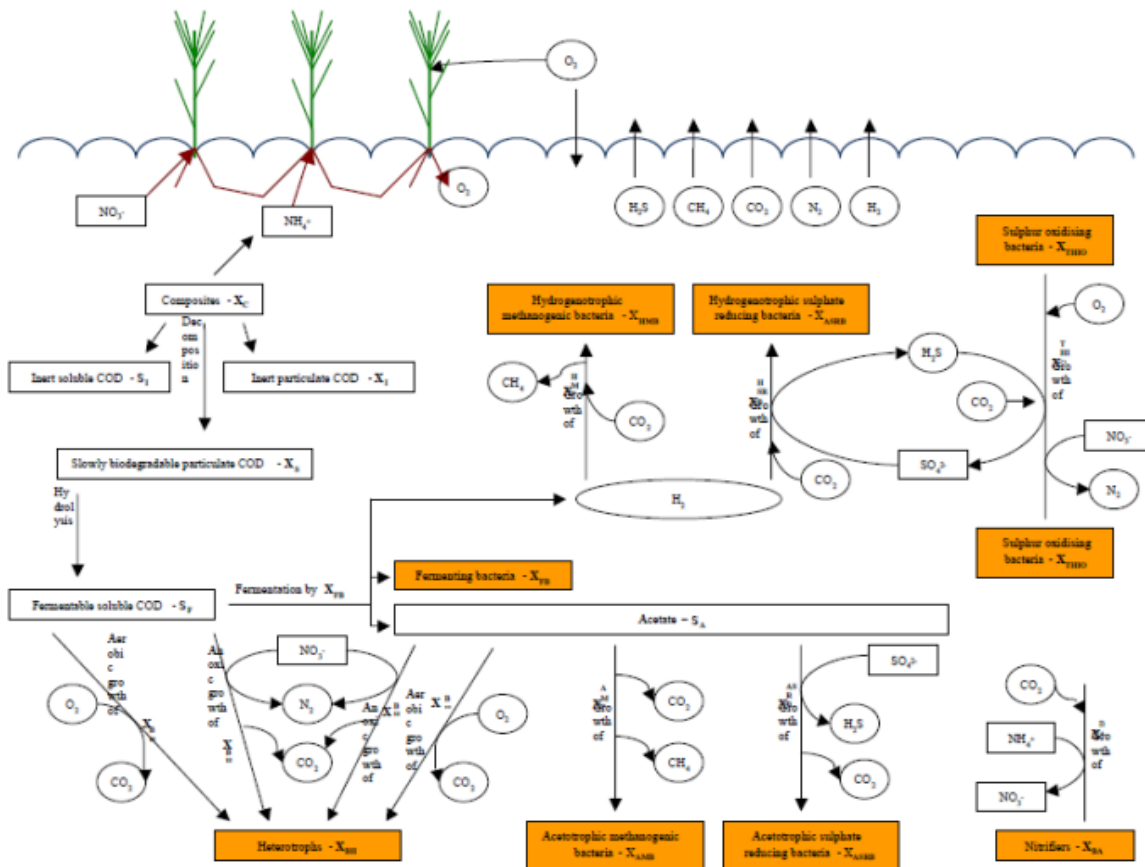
$O_2$

$NO_3^-$

$O_2$

$NH_4^+$

$H_2S$ $CH_4$ $CO_2$ $N_2$ $H_2$

Sulphur oxidising bacteria - $X_{THIO}$

Composites - $X_C$

Decomposition

Inert soluble COD - $S_I$

Inert particulate COD - $X_I$

Hydrogenotrophic methanogenic bacteria - $X_{HMB}$

Hydrogenotrophic sulphate reducing bacteria - $X_{ASRB}$

$O_2$

$H_2S$

$CH_4$

Growth of

$CO_2$

Growth of

$CO_2$

Growth of

$NO_3^-$

$SO_4^{2-}$

$CO_2$

$N_2$

Slowly biodegradable particulate COD - $X_S$

Hydrolysis

$H_2$

Sulphur oxidising bacteria - $X_{THIO}$

Fermentable soluble COD - $S_F$

Fermentation by $X_{FB}$

Fermenting bacteria - $X_{FB}$

Acetate - $S_A$

Aerobic growth of

Anoxic growth of

$NO_3^-$

$SO_4^{2-}$

$O_2$

$X_{BH}$

$N_2$

Anoxic growth of

Aerobic growth of

$X_{BH}$

$O_2$

$CO_2$

Growth of

$CO_2$

Growth of

$CO_2$

$X_{BH}$

$H_2S$

$NH_4^+$

$CO_2$

$CO_2$

$CH_4$

$CO_2$

$NO_3^-$

Heterotrophs - $X_{BH}$

Acetotrophic methanogenic bacteria - $X_{AMB}$

Acetotrophic sulphate reducing bacteria - $X_{ASRB}$

Nitrifiers - $X_{BA}$